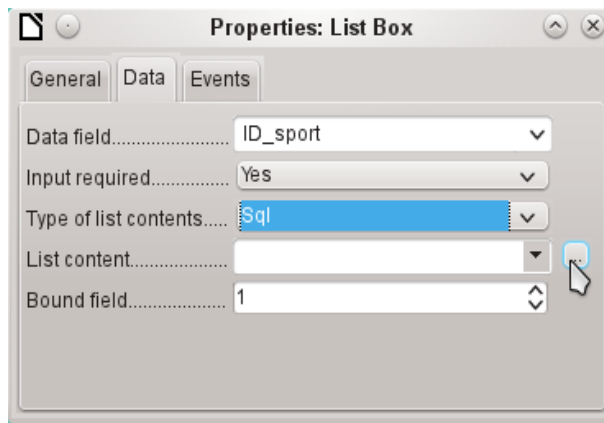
Properties: List Box

General | Data | Events

Data field........................ ID_sport

Input required................ Yes

Type of list contents..... Sql

List content...................

Bound field.................... 1